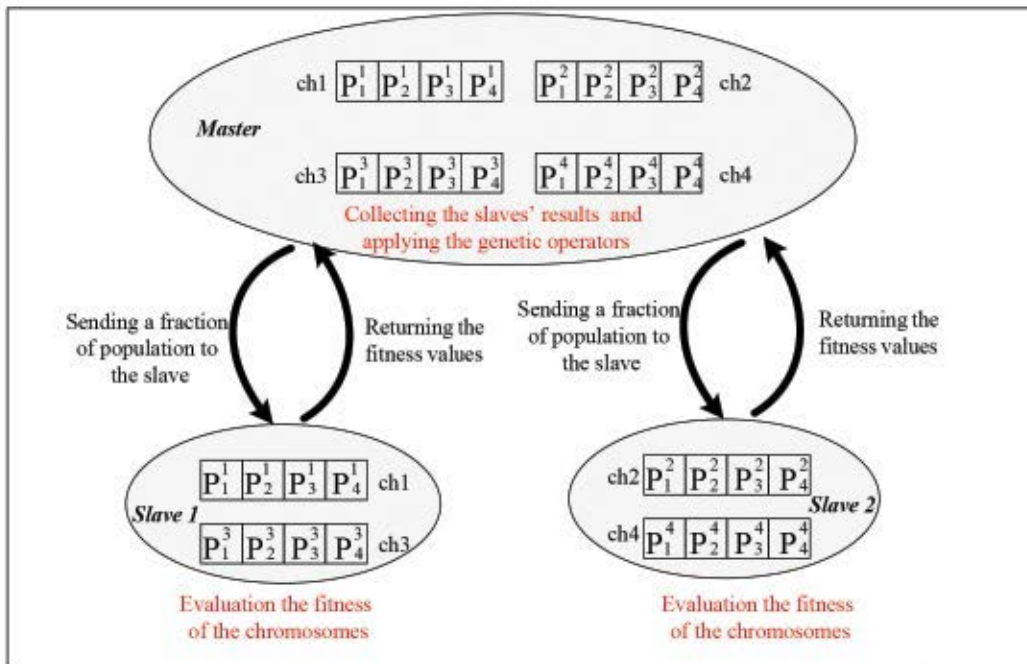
ch1 $P_1^1$ $P_2^1$ $P_3^1$ $P_4^1$ $P_1^2$ $P_2^2$ $P_3^2$ $P_4^2$ ch2

Master

ch3 $P_1^3$ $P_2^3$ $P_3^3$ $P_4^3$ $P_1^4$ $P_2^4$ $P_3^4$ $P_4^4$ ch4

Collecting the slaves' results and applying the genetic operators

Sending a fraction of population to the slave

Returning the fitness values

Sending a fraction of population to the slave

Returning the fitness values

$P_1^1$ $P_2^1$ $P_3^1$ $P_4^1$ ch1

Slave 1

$P_1^3$ $P_2^3$ $P_3^3$ $P_4^3$ ch3

ch2 $P_1^2$ $P_2^2$ $P_3^2$ $P_4^2$

Slave 2

ch4 $P_1^4$ $P_2^4$ $P_3^4$ $P_4^4$

Evaluation the fitness of the chromosomes

Evaluation the fitness of the chromosomes